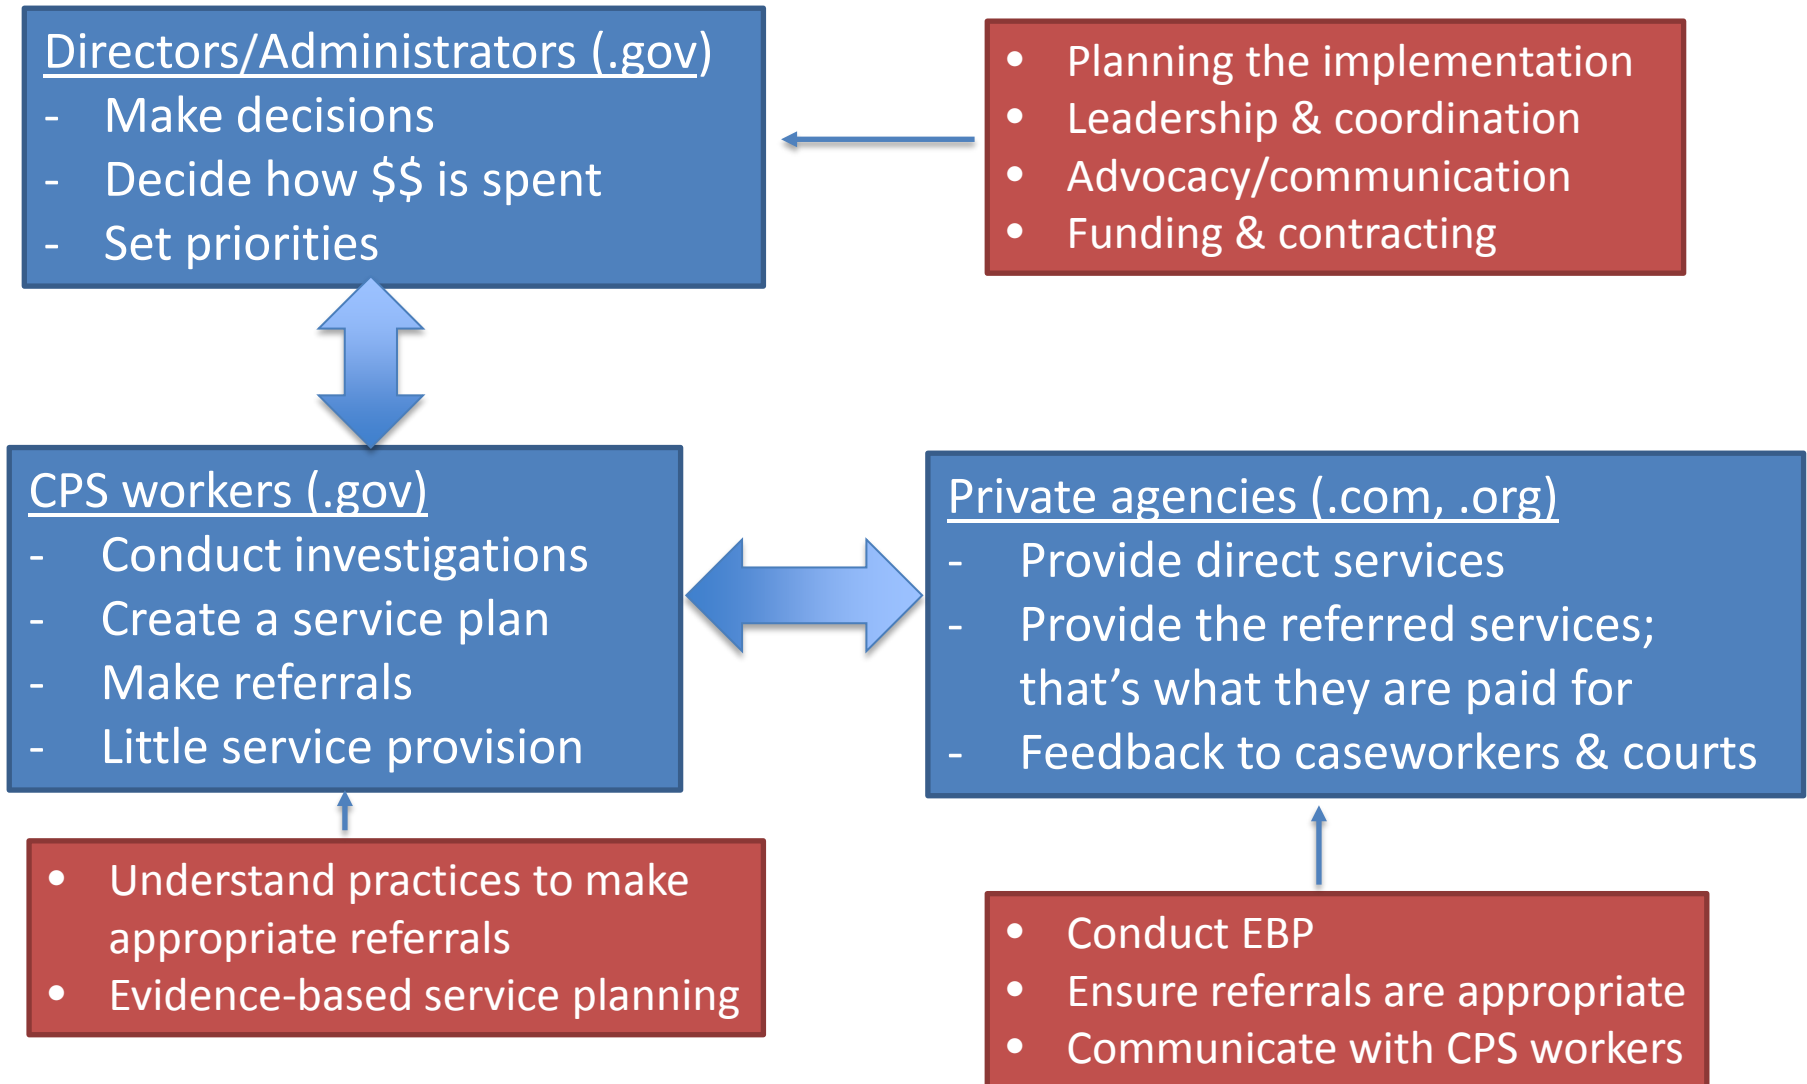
Directors/Administrators (.gov)
- Make decisions
- Decide how $$ is spent
- Set priorities

• Planning the implementation
• Leadership & coordination
• Advocacy/communication
• Funding & contracting

CPS workers (.gov)
- Conduct investigations
- Create a service plan
- Make referrals
- Little service provision

Private agencies (.com, .org)
- Provide direct services
- Provide the referred services; that's what they are paid for
- Feedback to caseworkers & courts

• Understand practices to make appropriate referrals
• Evidence-based service planning

• Conduct EBP
• Ensure referrals are appropriate
• Communicate with CPS workers